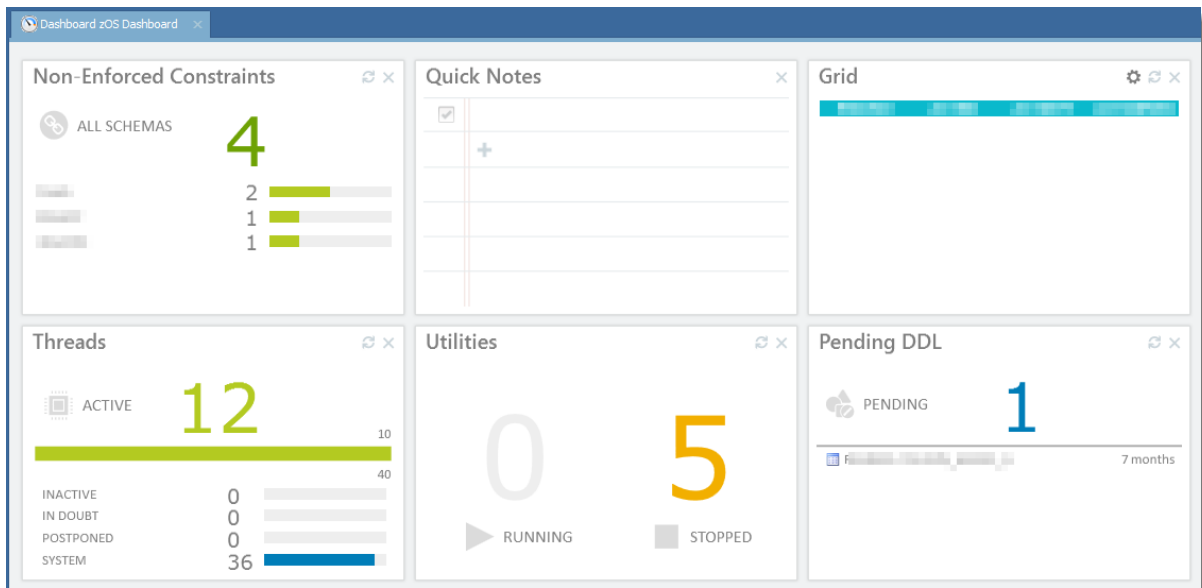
Dashboard zOS Dashboard ×

Non-Enforced Constraints

ALL SCHEMAS

4

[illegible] 2
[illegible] 1
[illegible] 1

Quick Notes

+

Grid

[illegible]

Threads

ACTIVE

12

10

40

INACTIVE 0
IN DOUBT 0
POSTPONED 0
SYSTEM 36

Utilities

0

5

RUNNING

STOPPED

Pending DDL

PENDING

1

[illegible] 7 months